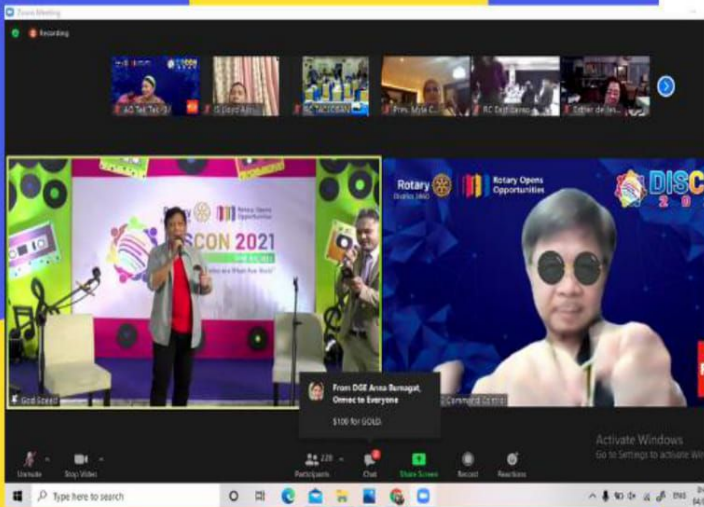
Zoom Meeting

Recording

AG Tek Tek

G Daya Apsu

RC

Pres. Myla C...

RC Exp Barrio...

Esther de los...

Rotary

Rotary Opens Opportunities

SCON 2021

God Speed

Rotary

District 3860

Rotary Opens Opportunities

DISC

20

Command Centre

From DGE Anna Barnagat, Ormoc to Everyone

$100 for GOLD.

Unmute

Stop Video

Participants 228

Chat

Share Screen

Record

Reactions

Activate Windows

Go to Settings to activate Windows.

Type here to search

ENG